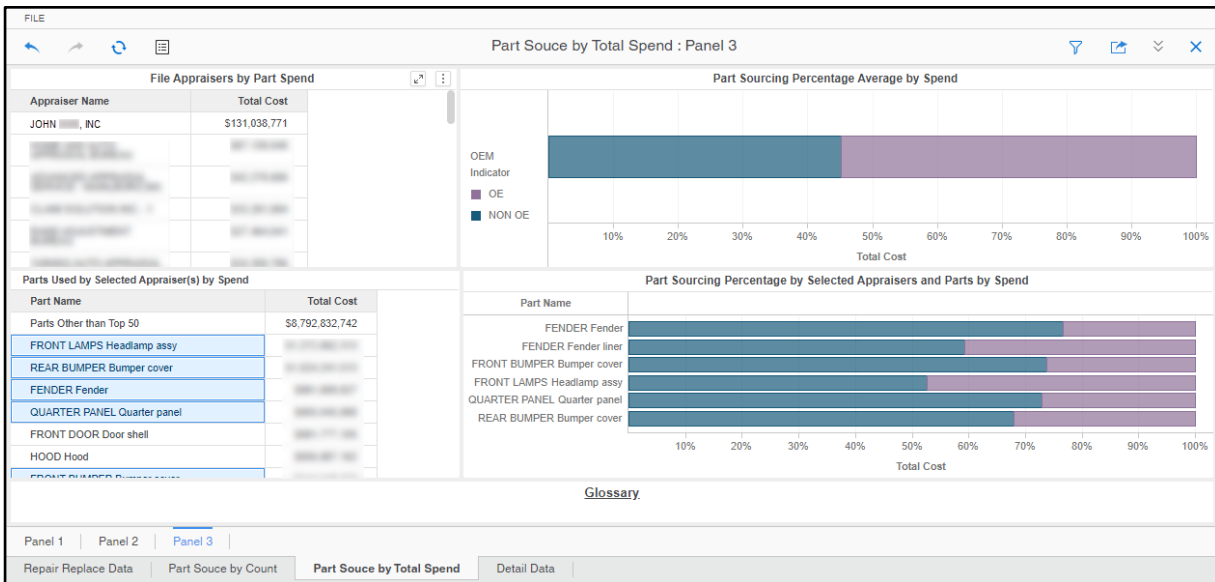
FILE

Part Souce by Total Spend : Panel 3

File Appraisers by Part Spend

| Appraiser Name | Total Cost |
|---|---|
| JOHN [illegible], INC | $131,038,771 |
| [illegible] | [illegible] |
| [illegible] | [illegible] |
| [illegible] | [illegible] |
| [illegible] | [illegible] |

Part Sourcing Percentage Average by Spend

OEM Indicator
OE
NON OE

10% 20% 30% 40% 50% 60% 70% 80% 90% 100%
Total Cost

Parts Used by Selected Appraiser(s) by Spend

| Part Name | Total Cost |
|---|---|
| Parts Other than Top 50 | $8,792,832,742 |
| FRONT LAMPS Headlamp assy | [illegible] |
| REAR BUMPER Bumper cover | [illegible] |
| FENDER Fender | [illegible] |
| QUARTER PANEL Quarter panel | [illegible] |
| FRONT DOOR Door shell | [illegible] |
| HOOD Hood | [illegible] |
| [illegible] | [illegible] |

Part Sourcing Percentage by Selected Appraisers and Parts by Spend

Part Name
FENDER Fender
FENDER Fender liner
FRONT BUMPER Bumper cover
FRONT LAMPS Headlamp assy
QUARTER PANEL Quarter panel
REAR BUMPER Bumper cover

10% 20% 30% 40% 50% 60% 70% 80% 90% 100%
Total Cost

Glossary

Panel 1 | Panel 2 | Panel 3

Repair Replace Data | Part Souce by Count | Part Souce by Total Spend | Detail Data